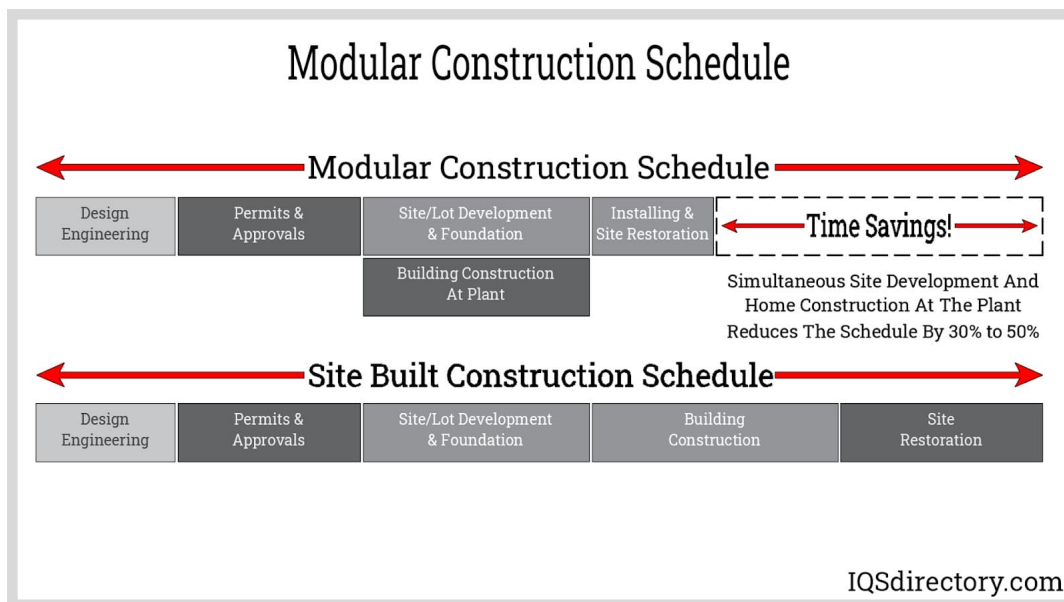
Modular Construction Schedule

Modular Construction Schedule

Design Engineering

Permits & Approvals

Site/Lot Development & Foundation

Installing & Site Restoration

Time Savings!

Building Construction At Plant

Simultaneous Site Development And Home Construction At The Plant Reduces The Schedule By 30% to 50%

Site Built Construction Schedule

Design Engineering

Permits & Approvals

Site/Lot Development & Foundation

Building Construction

Site Restoration

IQSdirectory.com